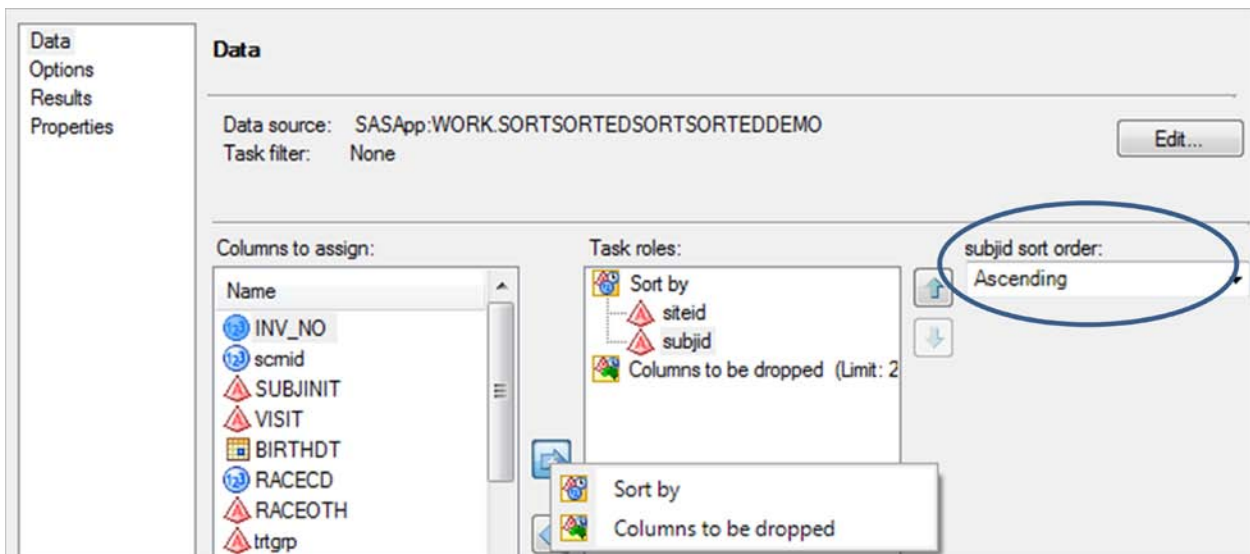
Data
Options
Results
Properties

Data

Data source: SASApp:WORK.SORTSORTEDSORTSORTEDDEMO
Task filter: None

Edit...

Columns to assign:

Name
INV_NO
scrnid
SUBJINIT
VISIT
BIRTHDT
RACECD
RACEOTH
trtgrp

Task roles:
Sort by
siteid
subjid
Columns to be dropped (Limit: 2

subjid sort order:
Ascending

Sort by
Columns to be dropped